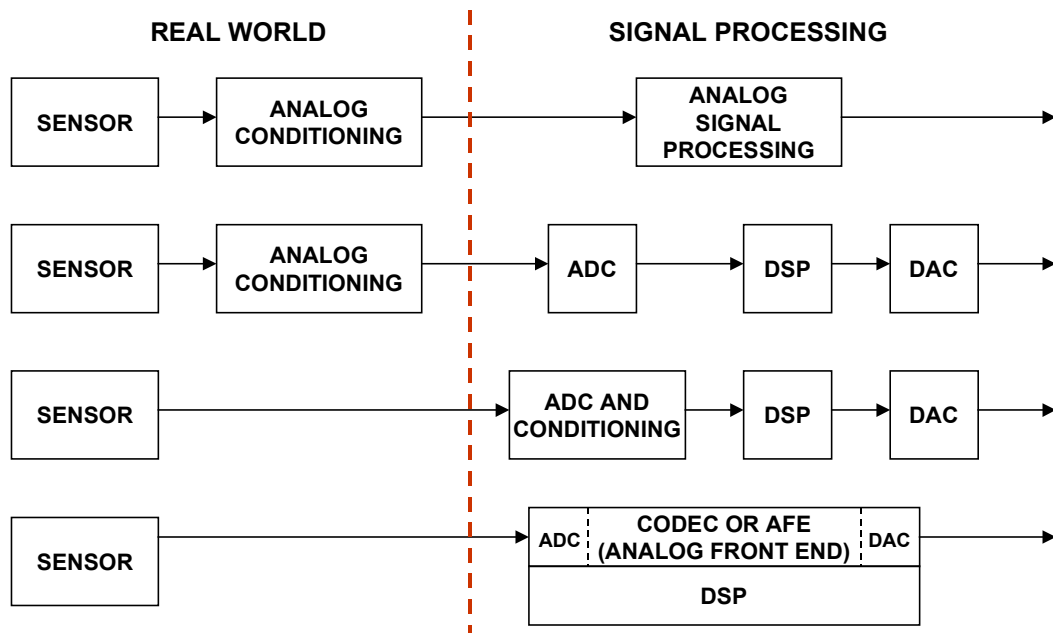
REAL WORLD

SIGNAL PROCESSING

SENSOR

ANALOG CONDITIONING

ANALOG SIGNAL PROCESSING

SENSOR

ANALOG CONDITIONING

ADC

DSP

DAC

SENSOR

ADC AND CONDITIONING

DSP

DAC

SENSOR

ADC

CODEC OR AFE (ANALOG FRONT END)

DAC

DSP